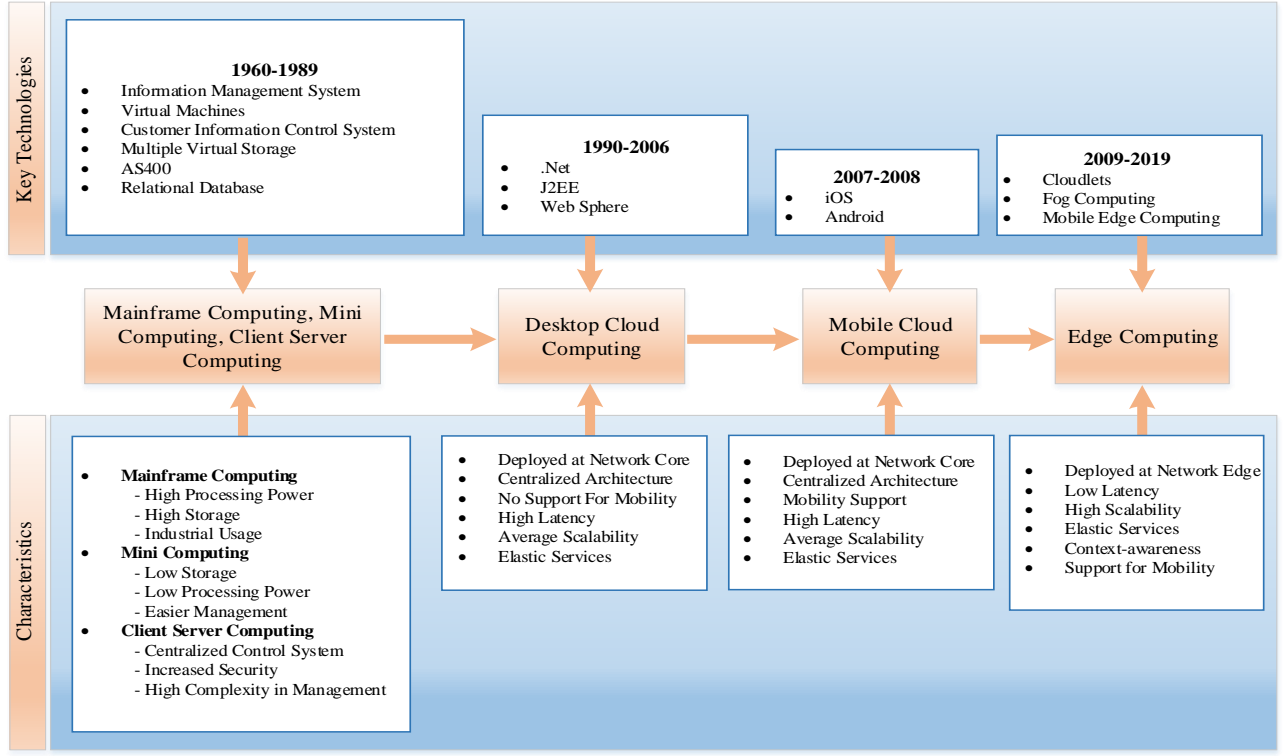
Key Technologies

1960-1989
- Information Management System
- Virtual Machines
- Customer Information Control System
- Multiple Virtual Storage
- AS400
- Relational Database

1990-2006
- .Net
- J2EE
- Web Sphere

2007-2008
- iOS
- Android

2009-2019
- Cloudlets
- Fog Computing
- Mobile Edge Computing

Mainframe Computing, Mini Computing, Client Server Computing

Desktop Cloud Computing

Mobile Cloud Computing

Edge Computing

Characteristics

- Mainframe Computing
  - High Processing Power
  - High Storage
  - Industrial Usage
- Mini Computing
  - Low Storage
  - Low Processing Power
  - Easier Management
- Client Server Computing
  - Centralized Control System
  - Increased Security
  - High Complexity in Management

- Deployed at Network Core
- Centralized Architecture
- No Support For Mobility
- High Latency
- Average Scalability
- Elastic Services

- Deployed at Network Core
- Centralized Architecture
- Mobility Support
- High Latency
- Average Scalability
- Elastic Services

- Deployed at Network Edge
- Low Latency
- High Scalability
- Elastic Services
- Context-awareness
- Support for Mobility